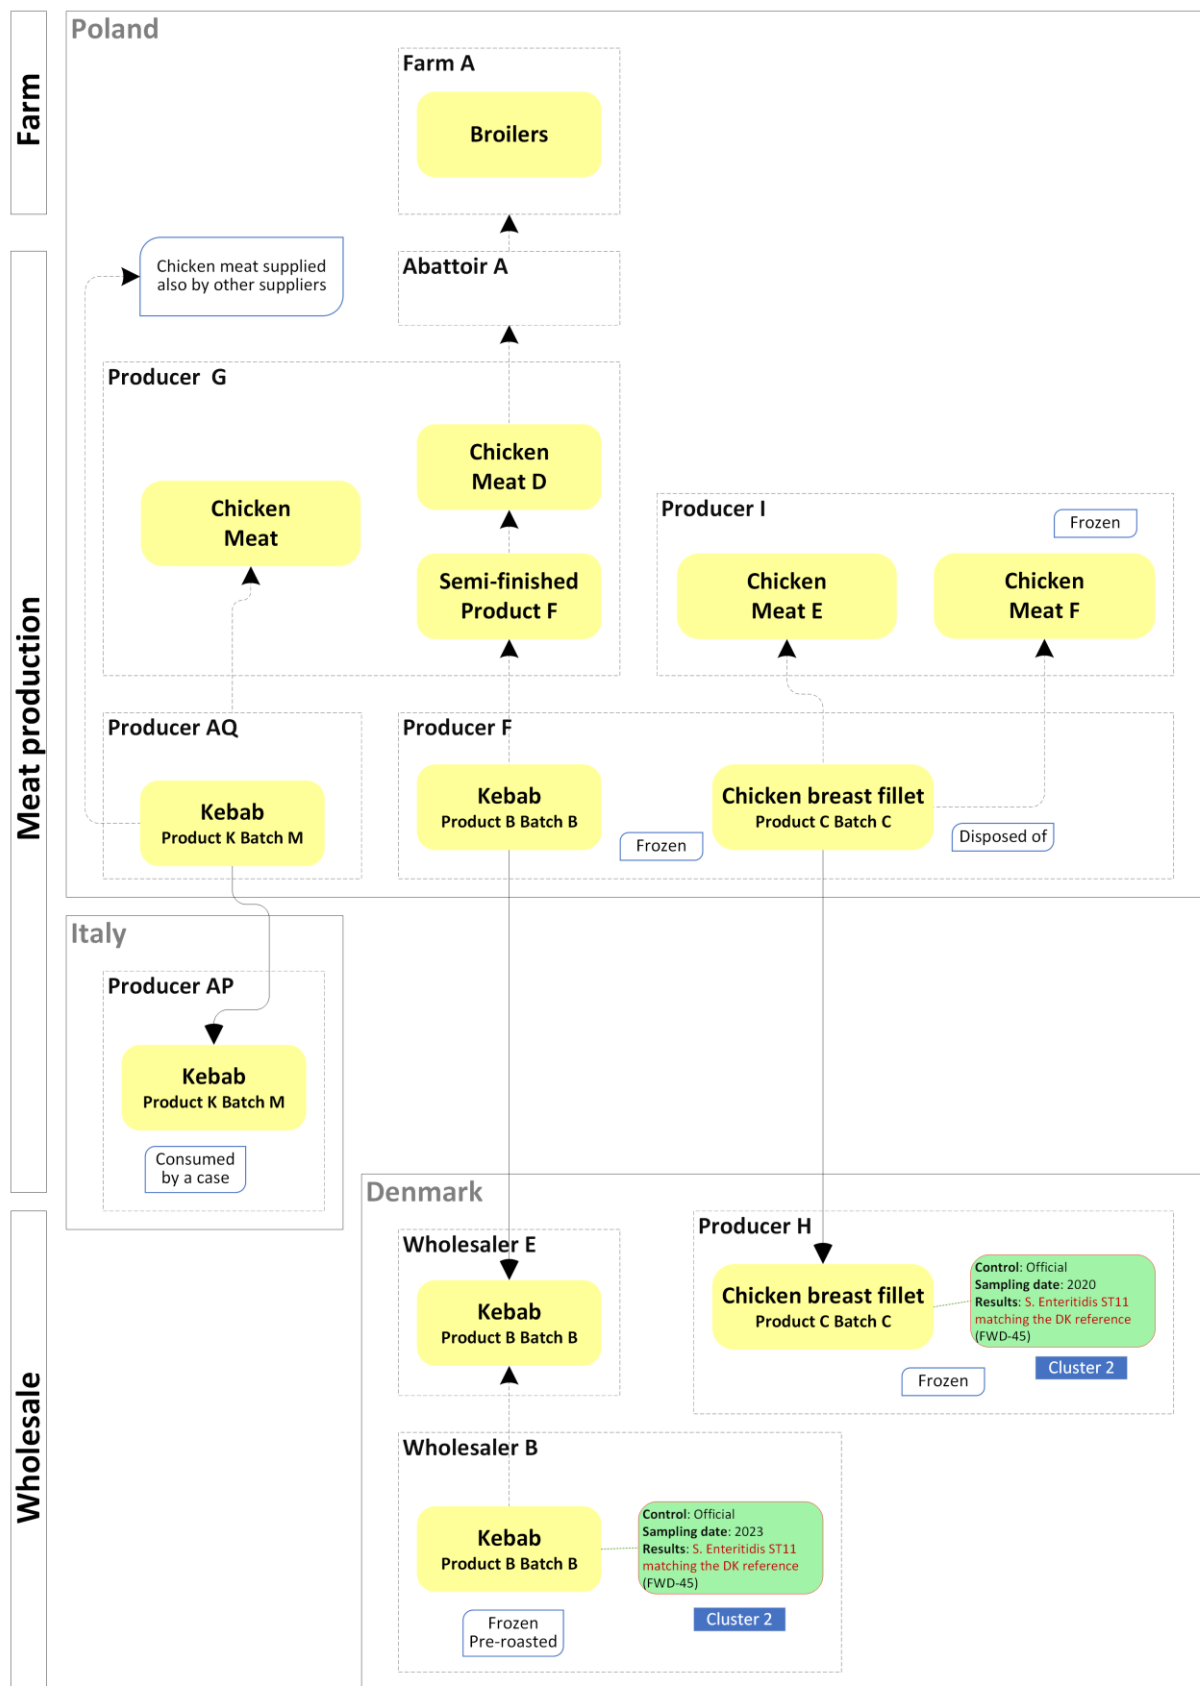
Farm

Meat production

Wholesale

Poland

Farm A

Broilers

Abattoir A

Chicken meat supplied also by other suppliers

Producer G

Chicken Meat D

Chicken Meat

Semi-finished Product F

Producer I

Frozen

Chicken Meat E

Chicken Meat F

Producer AQ

Kebab
Product K Batch M

Producer F

Kebab
Product B Batch B

Frozen

Chicken breast fillet
Product C Batch C

Disposed of

Italy

Producer AP

Kebab
Product K Batch M

Consumed by a case

Denmark

Wholesaler E

Kebab
Product B Batch B

Producer H

Chicken breast fillet
Product C Batch C

Control: Official
Sampling date: 2020
Results: S. Enteritidis ST11 matching the DK reference (FWD-45)

Frozen

Cluster 2

Wholesaler B

Kebab
Product B Batch B

Control: Official
Sampling date: 2023
Results: S. Enteritidis ST11 matching the DK reference (FWD-45)

Frozen
Pre-roasted

Cluster 2